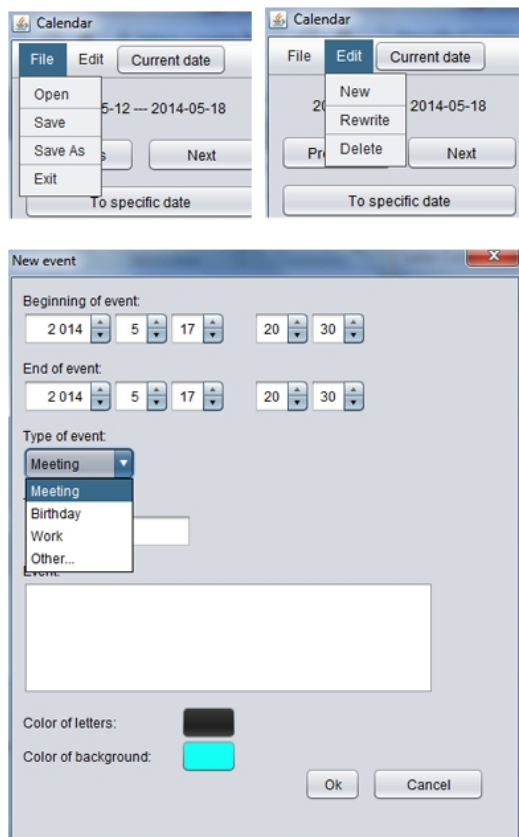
Calendar

File Edit Current date

Open
Save
Save As
Exit

5-12 --- 2014-05-18

s Next

To specific date

Calendar

File Edit Current date

New
Rewrite
Delete

20 2014-05-18

Pr Next

To specific date

New event

Beginning of event:

2 014 5 17 20 30

End of event:

2 014 5 17 20 30

Type of event:

Meeting

Meeting
Birthday
Work
Other...

Event:

Color of letters:

Color of background:

Ok Cancel